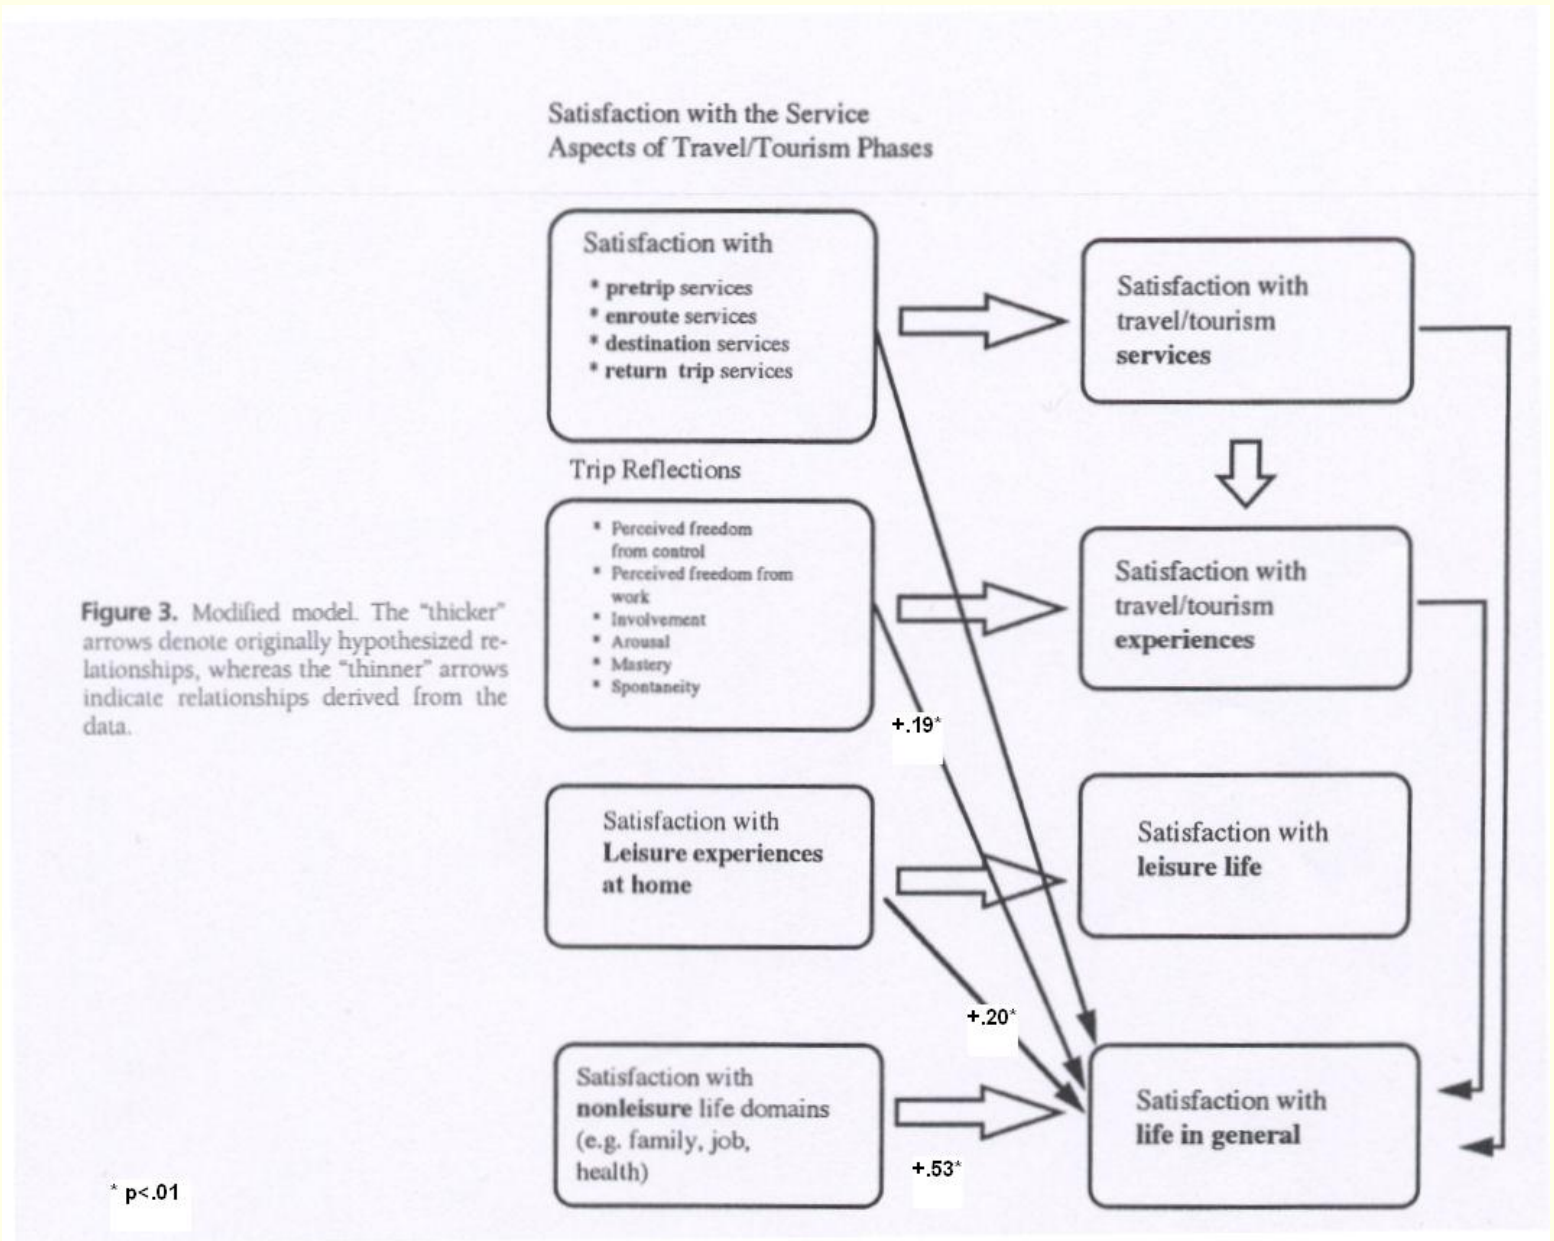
Satisfaction with the Service Aspects of Travel/Tourism Phases

Satisfaction with
* pretrip services
* enroute services
* destination services
* return trip services

Satisfaction with travel/tourism services

Trip Reflections

* Perceived freedom from control
* Perceived freedom from work
* Involvement
* Arousal
* Mastery
* Spontaneity

Satisfaction with travel/tourism experiences

Figure 3. Modified model. The "thicker" arrows denote originally hypothesized relationships, whereas the "thinner" arrows indicate relationships derived from the data.

+.19*

Satisfaction with Leisure experiences at home

Satisfaction with leisure life

+.20*

Satisfaction with nonleisure life domains (e.g. family, job, health)

Satisfaction with life in general

+.53*

* p<.01